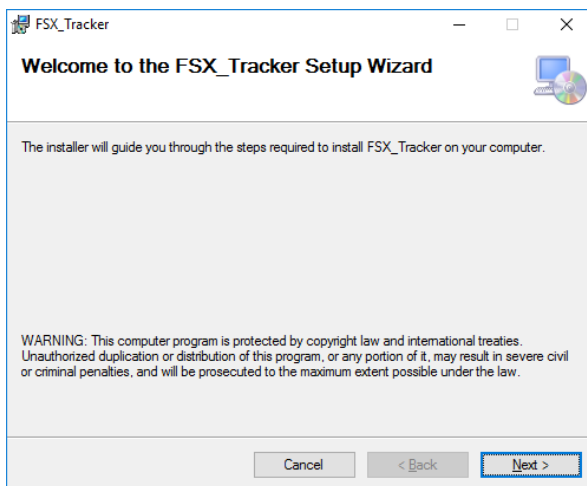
FSX_Tracker

Welcome to the FSX_Tracker Setup Wizard

The installer will guide you through the steps required to install FSX_Tracker on your computer.

WARNING: This computer program is protected by copyright law and international treaties. Unauthorized duplication or distribution of this program, or any portion of it, may result in severe civil or criminal penalties, and will be prosecuted to the maximum extent possible under the law.

Cancel
< Back
Next >